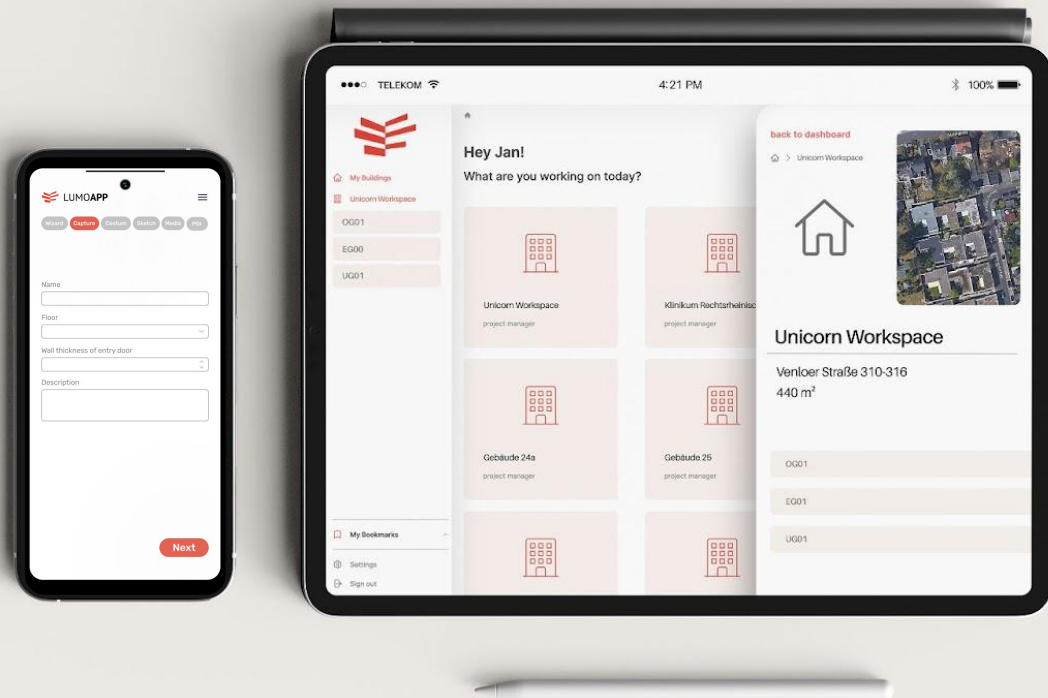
LUMOAPP

Wizard Capture Gesture Sketch Media PDI

Name

Floor

Wall thickness of entry door

Description

Next

TELEKOM 4:21 PM 100%

My Buildings
Unicorn Workspace
OG01
EG00
UG01

Hey Jan!
What are you working on today?

Unicorn Workspace
project manager

Klinikum Rechtsrheinisc
project manager

Gebäude 24a
project manager

Gebäude 25
project manager

My Bookmarks
Settings
Sign out

back to dashboard
> Unicorn Workspace

Unicorn Workspace
Venloer Straße 310-316
440 m²

OG01
EG01
UG01